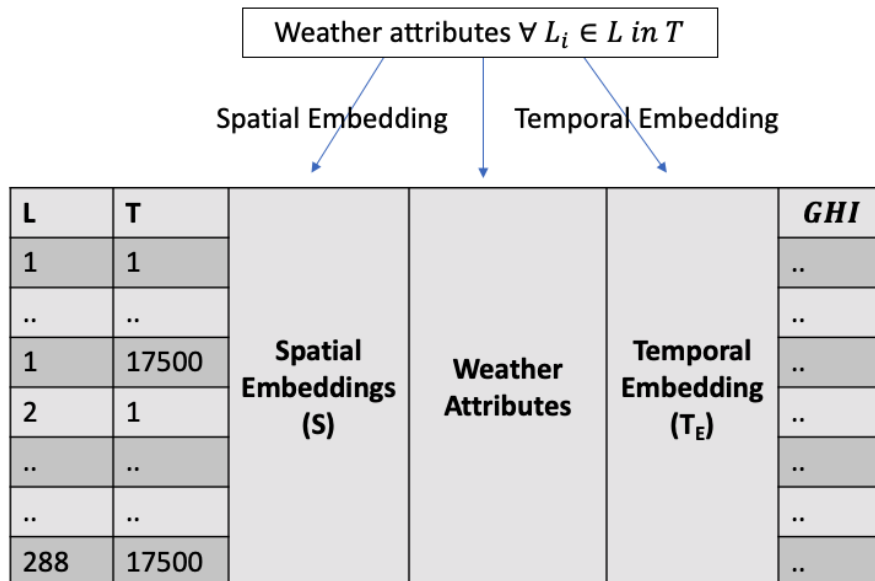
Weather attributes $\forall L_i \in L \text{ in } T$

Spatial Embedding

Temporal Embedding

| L | T | Spatial Embeddings (S) | Weather Attributes | Temporal Embedding ($T_E$) | $GHI$ |
|---|---|---|---|---|---|
| 1 | 1 | | | | .. |
| .. | .. | | | | .. |
| 1 | 17500 | | | | .. |
| 2 | 1 | | | | .. |
| .. | .. | | | | .. |
| .. | .. | | | | .. |
| 288 | 17500 | | | | .. |